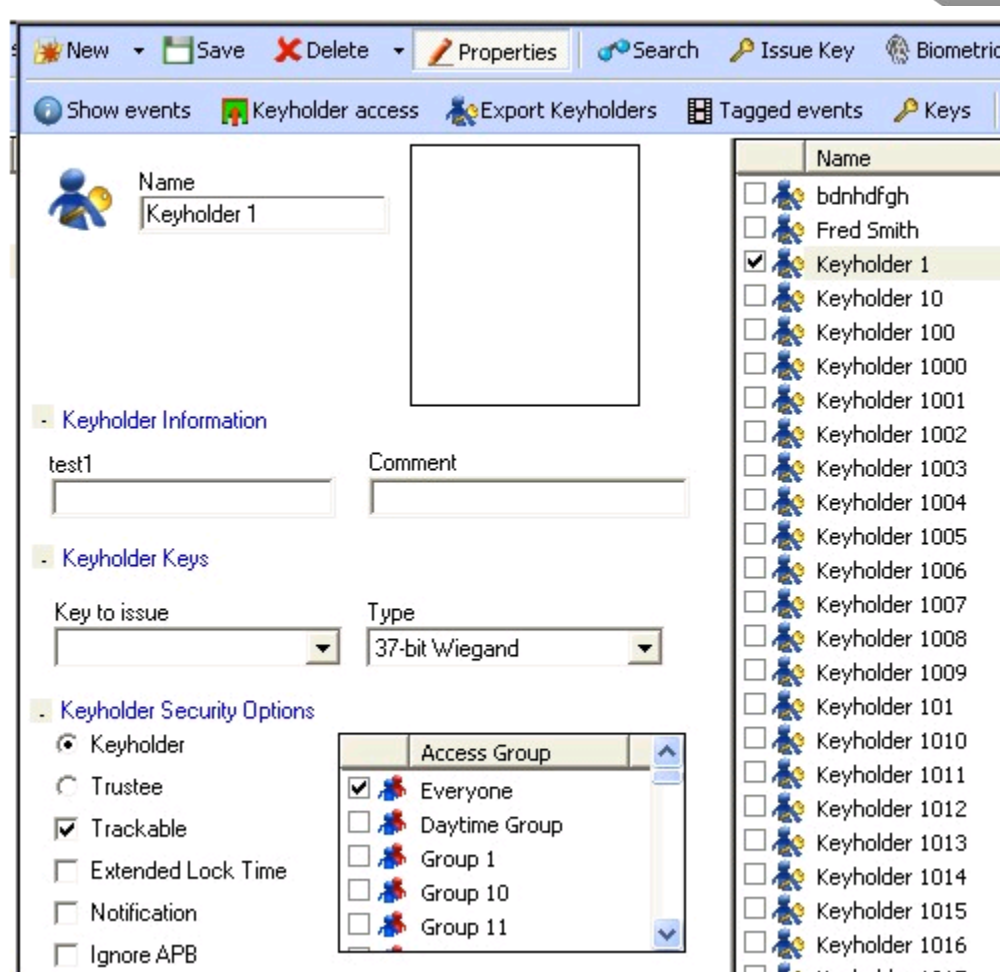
New Save Delete Properties Search Issue Key Biometric

Show events Keyholder access Export Keyholders Tagged events Keys

Name
Keyholder 1

- Keyholder Information

test1

Comment

- Keyholder Keys

Key to issue

Type
37-bit Wiegand

- Keyholder Security Options

Keyholder

Trustee

Trackable

Extended Lock Time

Notification

Ignore APB

| Access Group |
|---|
| Everyone |
| Daytime Group |
| Group 1 |
| Group 10 |
| Group 11 |

| Name |
|---|
| bdnhdfgh |
| Fred Smith |
| Keyholder 1 |
| Keyholder 10 |
| Keyholder 100 |
| Keyholder 1000 |
| Keyholder 1001 |
| Keyholder 1002 |
| Keyholder 1003 |
| Keyholder 1004 |
| Keyholder 1005 |
| Keyholder 1006 |
| Keyholder 1007 |
| Keyholder 1008 |
| Keyholder 1009 |
| Keyholder 101 |
| Keyholder 1010 |
| Keyholder 1011 |
| Keyholder 1012 |
| Keyholder 1013 |
| Keyholder 1014 |
| Keyholder 1015 |
| Keyholder 1016 |